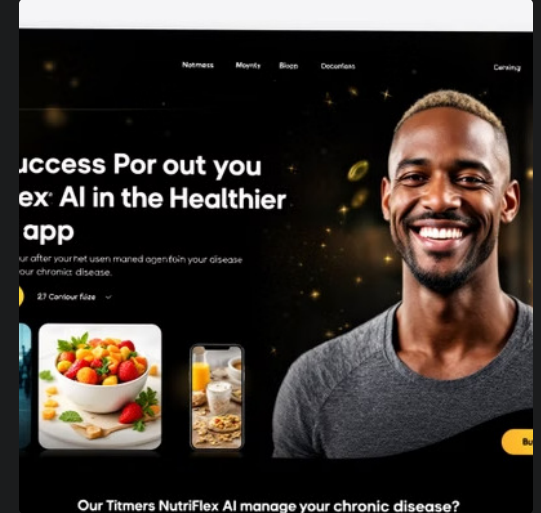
Notmess Moynty Bloon Deconfess Cerning

uccess Por out you ex AI in the Healthier app

ur after your het usen maned agenfoin your disease our chronic disease.

27 Contour fûze

Bu

Our Titmers NutriFlex AI manage your chronic disease?